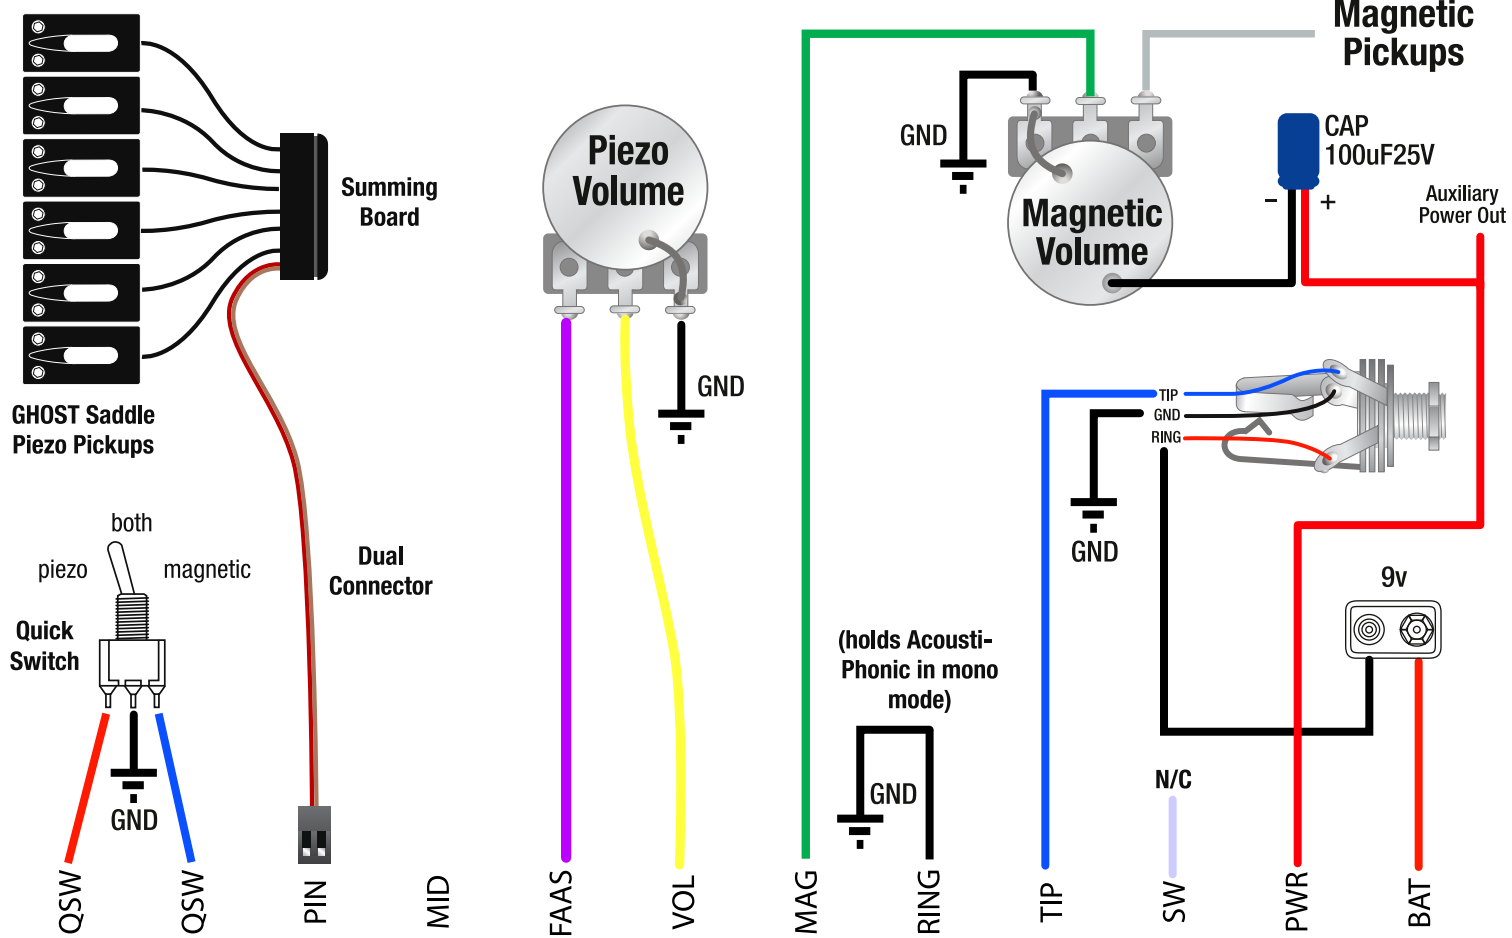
Magnetic Pickups

Summing Board

GHOST Saddle Piezo Pickups

Piezo Volume

GND

GND

Magnetic Volume

CAP 100uF25V

−

+

Auxiliary Power Out

TIP

GND

RING

GND

both

piezo

magnetic

Quick Switch

GND

Dual Connector

(holds Acousti-Phonic in mono mode)

GND

9v

N/C

QSW

QSW

PIN

MID

FAAS

VOL

MAG

RING

TIP

SW

PWR

BAT